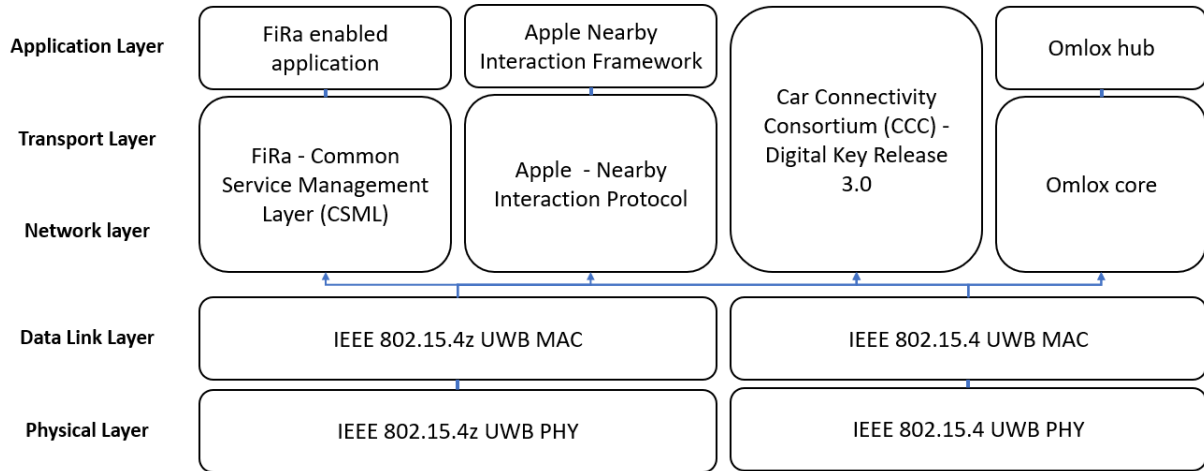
Application Layer

FiRa enabled application

Apple Nearby Interaction Framework

Car Connectivity Consortium (CCC) - Digital Key Release 3.0

Omlox hub

Transport Layer

FiRa - Common Service Management Layer (CSML)

Apple - Nearby Interaction Protocol

Omlox core

Network layer

Data Link Layer

IEEE 802.15.4z UWB MAC

IEEE 802.15.4 UWB MAC

Physical Layer

IEEE 802.15.4z UWB PHY

IEEE 802.15.4 UWB PHY